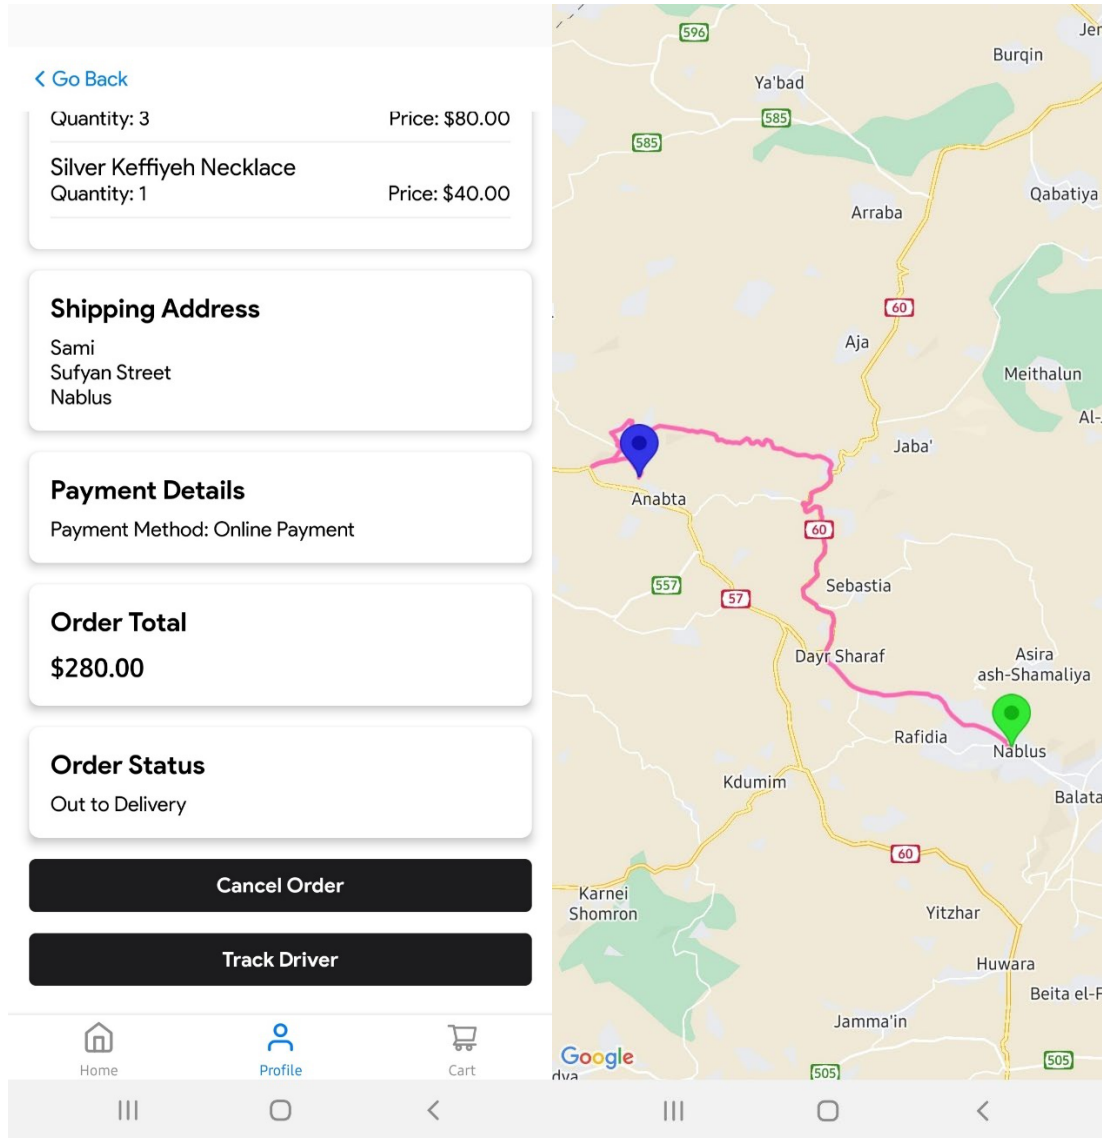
< Go Back

Quantity: 3 Price: $80.00

Silver Keffiyeh Necklace
Quantity: 1 Price: $40.00

Shipping Address
Sami
Sufyan Street
Nablus

Payment Details
Payment Method: Online Payment

Order Total
$280.00

Order Status
Out to Delivery

Cancel Order

Track Driver

Home Profile Cart

596
Jer
Burqin
Ya'bad
585
585
Qabatiya
Arraba
60
Aja
Meithalun
Al-
Jaba'
Anabta
60
Sebastia
557
57
Dayr Sharaf
Asira ash-Shamaliya
Rafidia
Nablus
Kdumim
Balata
60
Karnei Shomron
Yitzhar
Huwara
Beita el-F
Jamma'in
Google
505
505
dya